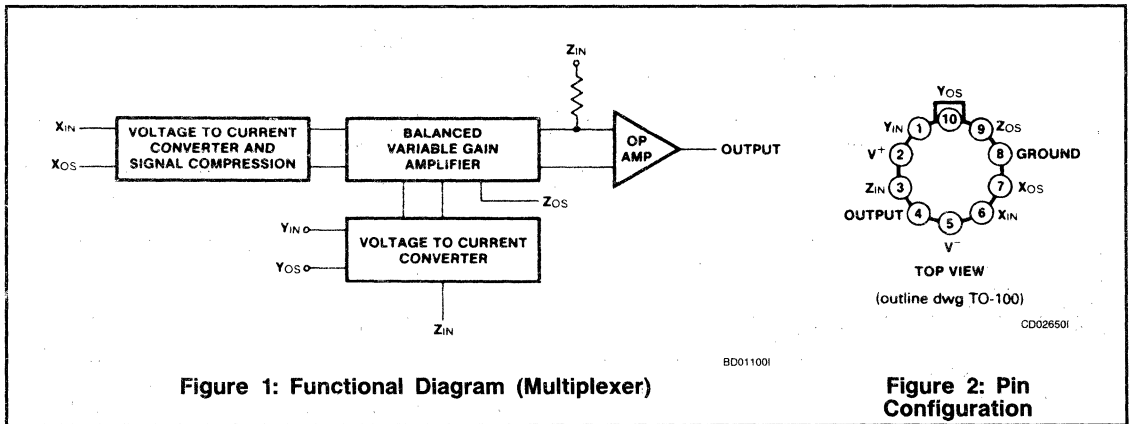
$Z_{IN}$

$X_{IN}$

$X_{OS}$

VOLTAGE TO CURRENT CONVERTER AND SIGNAL COMPRESSION

BALANCED VARIABLE GAIN AMPLIFIER

OP AMP

OUTPUT

$Z_{OS}$

$Y_{IN}$

$Y_{OS}$

VOLTAGE TO CURRENT CONVERTER

$Z_{IN}$

BD01100I

Figure 1: Functional Diagram (Multiplexer)

$Y_{OS}$

$Y_{IN}$ 1

10

9 $Z_{OS}$

$V^+$ 2

8 GROUND

$Z_{IN}$ 3

7 $X_{OS}$

OUTPUT 4

5

6 $X_{IN}$

$V^-$

TOP VIEW

(outline dwg TO-100)

CD02650I

Figure 2: Pin Configuration